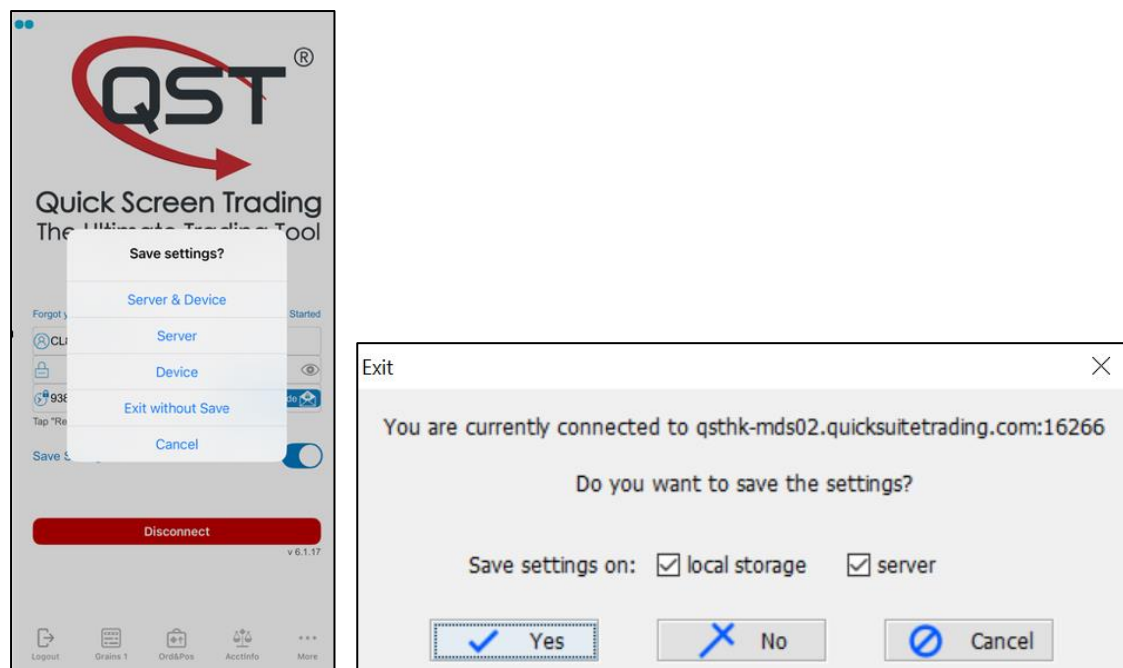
QST®

Quick Screen Trading
The Ultimate Trading Tool

Save settings?

Server & Device

Server

Device

Exit without Save

Cancel

Forgot y

Started

CL

938

Tap "Re

Save S

Disconnect

v 6.1.17

Logout

Grains 1

Ord&Pos

AcctInfo

More

Exit

You are currently connected to qsthk-mds02.quicksuitetrading.com:16266

Do you want to save the settings?

Save settings on: ☑ local storage ☑ server

Yes

No

Cancel